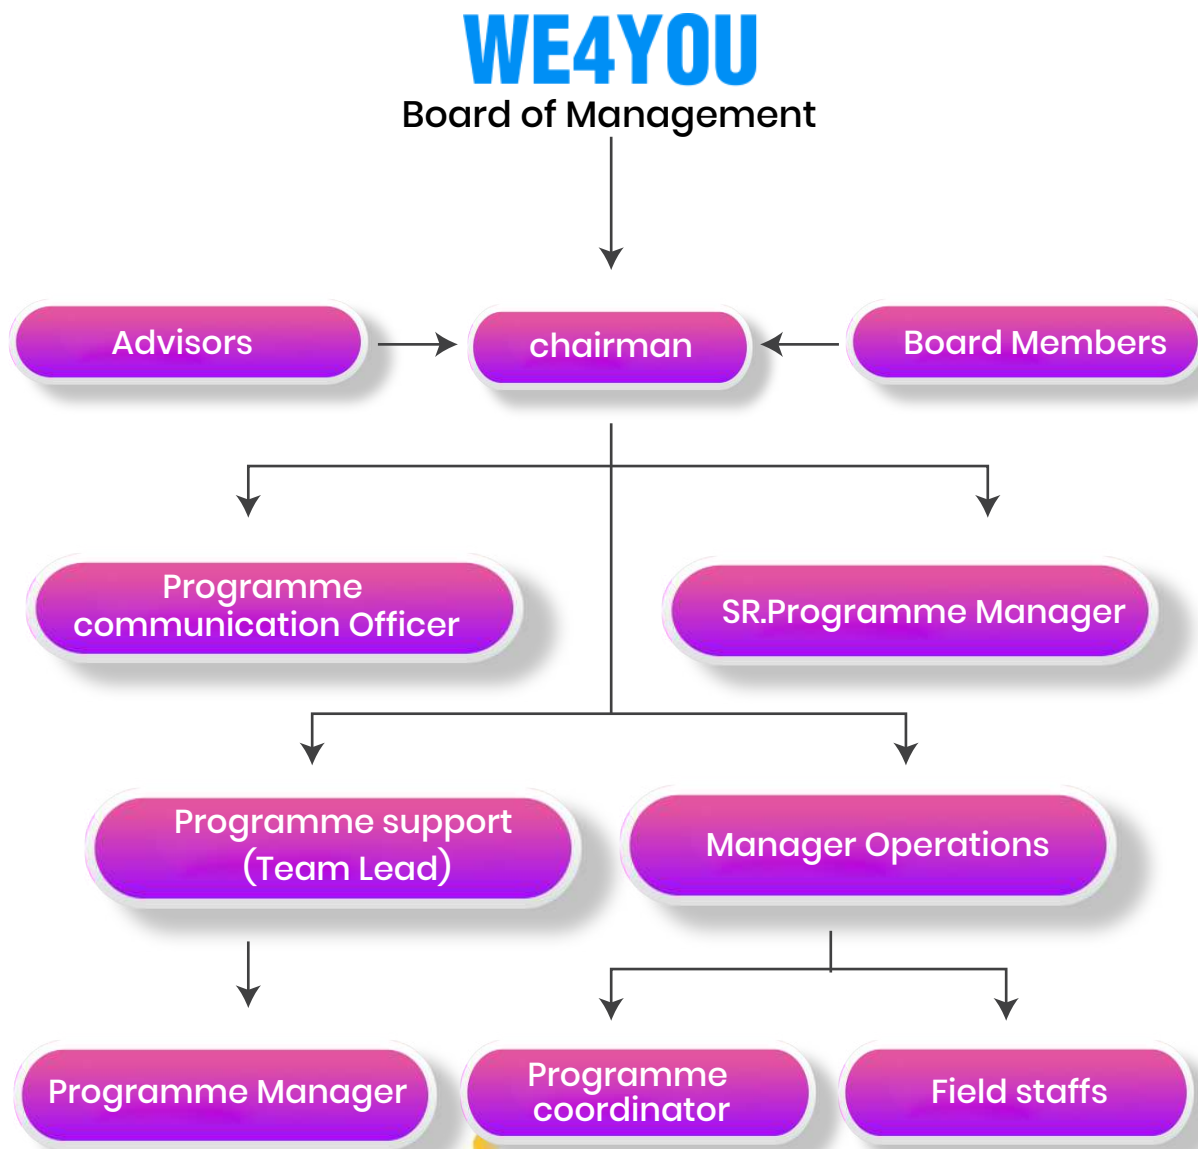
WE4YOU
Board of Management

Advisors

chairman

Board Members

Programme communication Officer

SR.Programme Manager

Programme support (Team Lead)

Manager Operations

Programme Manager

Programme coordinator

Field staffs